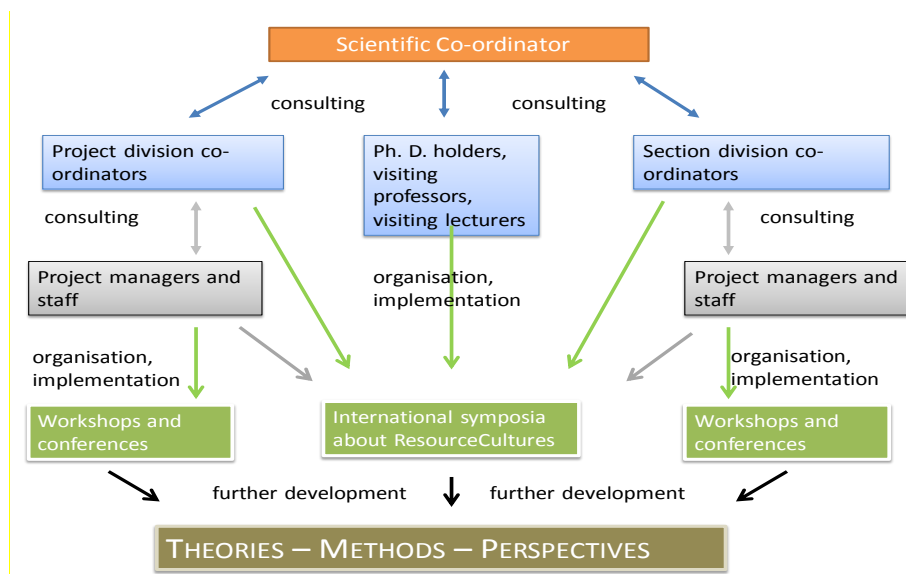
Scientific Co-ordinator

consulting

consulting

Project division co-ordinators

Ph. D. holders, visiting professors, visiting lecturers

Section division co-ordinators

consulting

consulting

Project managers and staff

organisation, implementation

Project managers and staff

organisation, implementation

organisation, implementation

Workshops and conferences

International symposia about ResourceCultures

Workshops and conferences

further development

further development

THEORIES – METHODS – PERSPECTIVES